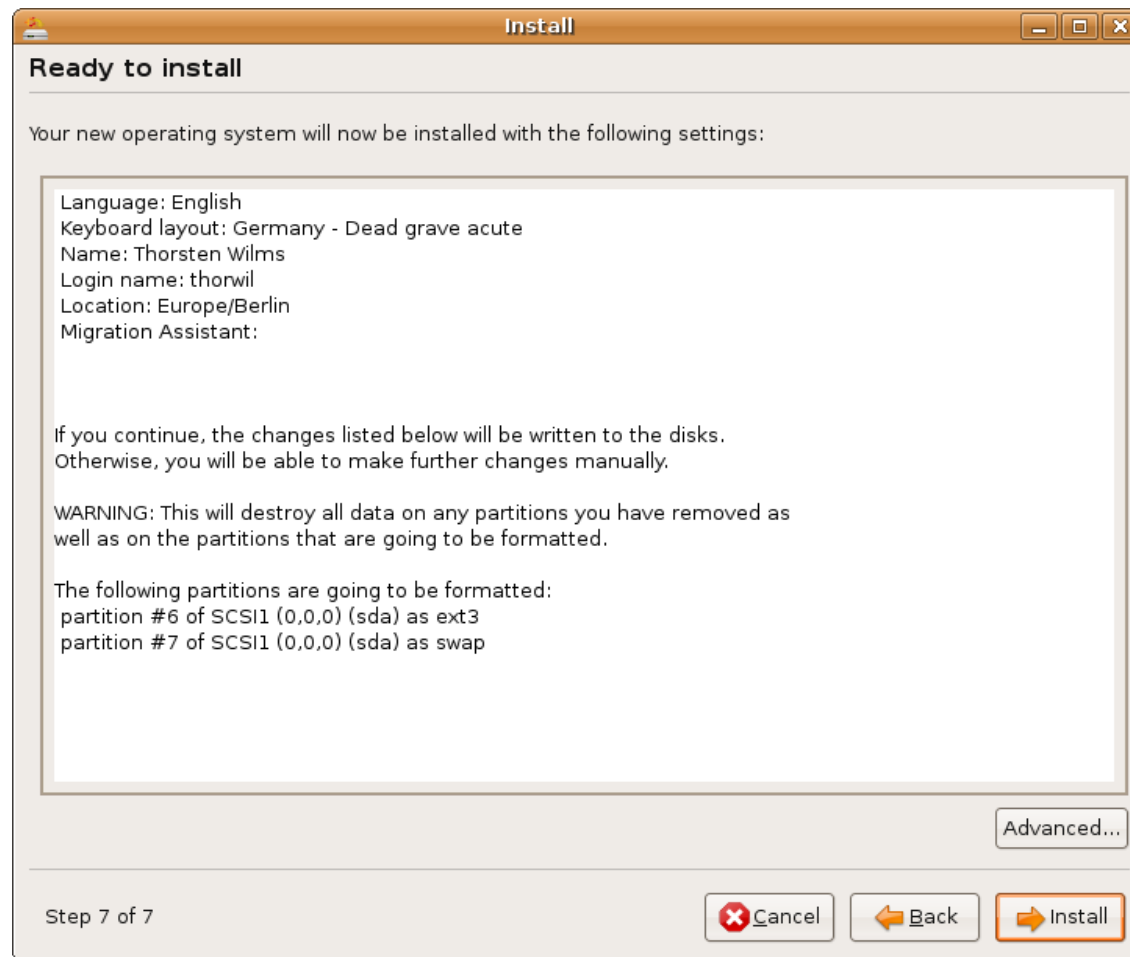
Install

Ready to install

Your new operating system will now be installed with the following settings:

Language: English
Keyboard layout: Germany - Dead grave acute
Name: Thorsten Wilms
Login name: thorwil
Location: Europe/Berlin
Migration Assistant:

If you continue, the changes listed below will be written to the disks. Otherwise, you will be able to make further changes manually.

WARNING: This will destroy all data on any partitions you have removed as well as on the partitions that are going to be formatted.

The following partitions are going to be formatted:
partition #6 of SCSI1 (0,0,0) (sda) as ext3
partition #7 of SCSI1 (0,0,0) (sda) as swap

Advanced...

Step 7 of 7

Cancel

Back

Install